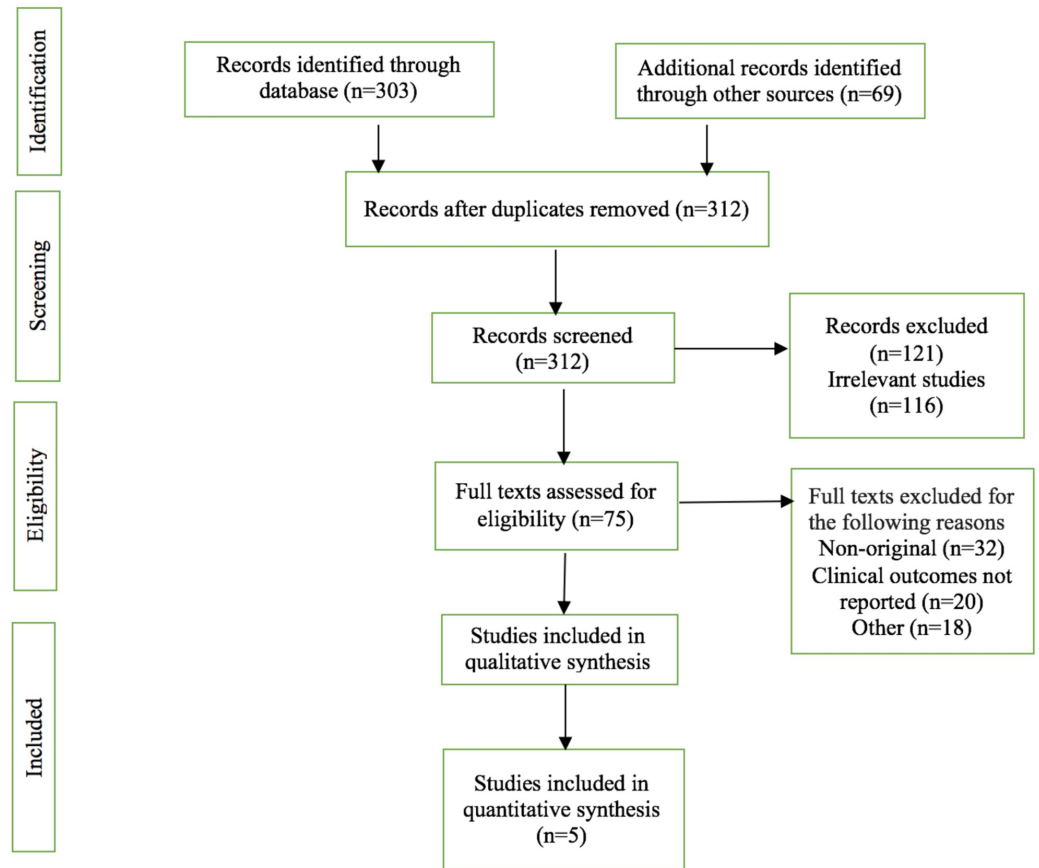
Identification

Records identified through database (n=303)

Additional records identified through other sources (n=69)

Screening

Records after duplicates removed (n=312)

Records screened (n=312)

Records excluded (n=121)
Irrelevant studies (n=116)

Eligibility

Full texts assessed for eligibility (n=75)

Full texts excluded for the following reasons
Non-original (n=32)
Clinical outcomes not reported (n=20)
Other (n=18)

Included

Studies included in qualitative synthesis

Studies included in quantitative synthesis (n=5)